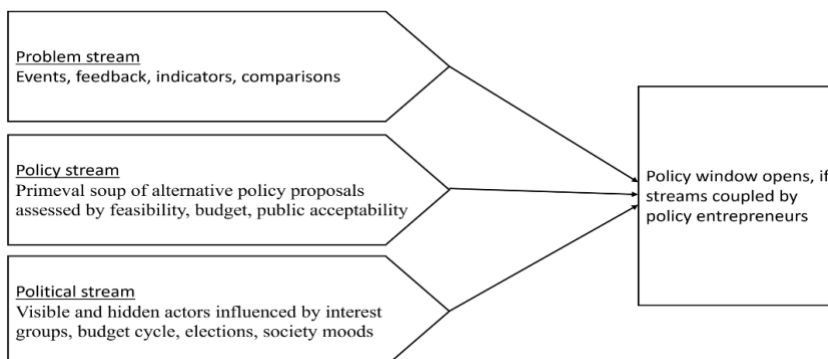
Problem stream
Events, feedback, indicators, comparisons

Policy stream
Primeval soup of alternative policy proposals assessed by feasibility, budget, public acceptability

Political stream
Visible and hidden actors influenced by interest groups, budget cycle, elections, society moods

Policy window opens, if streams coupled by policy entrepreneurs